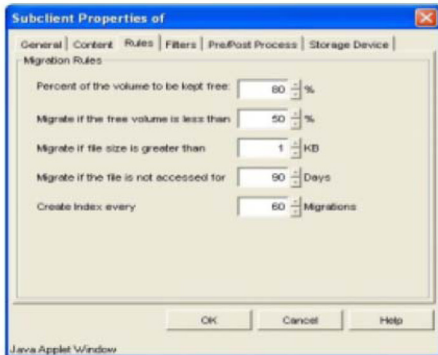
Subclient Properties of

General | Content | Rules | Filters | Pre/Post Process | Storage Device

Migration Rules

Percent of the volume to be kept free: 80 %

Migrate if the free volume is less than 50 %

Migrate if file size is greater than 1 KB

Migrate if the file is not accessed for 90 Days

Create Index every 60 Migrations

OK Cancel Help

Java Applet Window